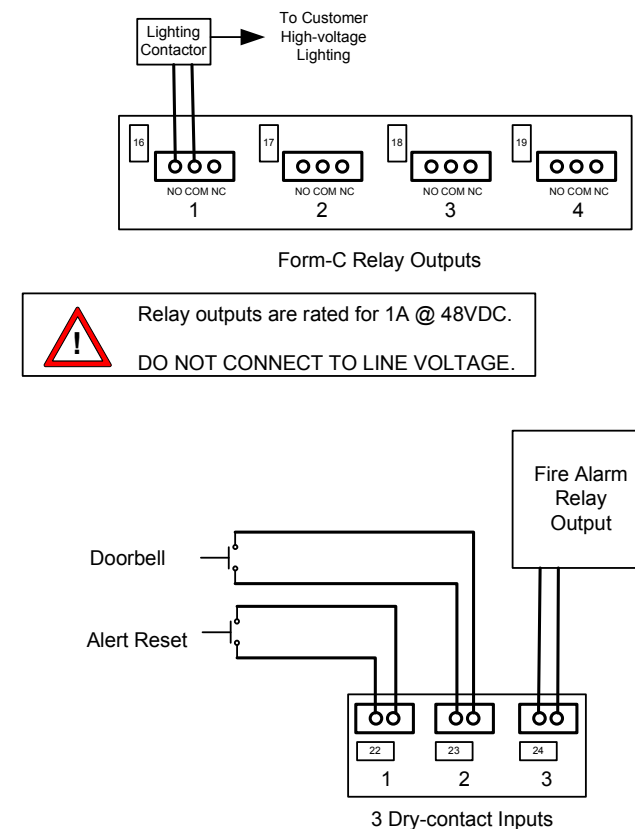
Lighting Contactor

To Customer High-voltage Lighting

16

NO COM NC
1

17

NO COM NC
2

18

NO COM NC
3

19

NO COM NC
4

Form-C Relay Outputs

!

Relay outputs are rated for 1A @ 48VDC.

DO NOT CONNECT TO LINE VOLTAGE.

Fire Alarm Relay Output

Doorbell

Alert Reset

22

1

23

2

24

3

3 Dry-contact Inputs